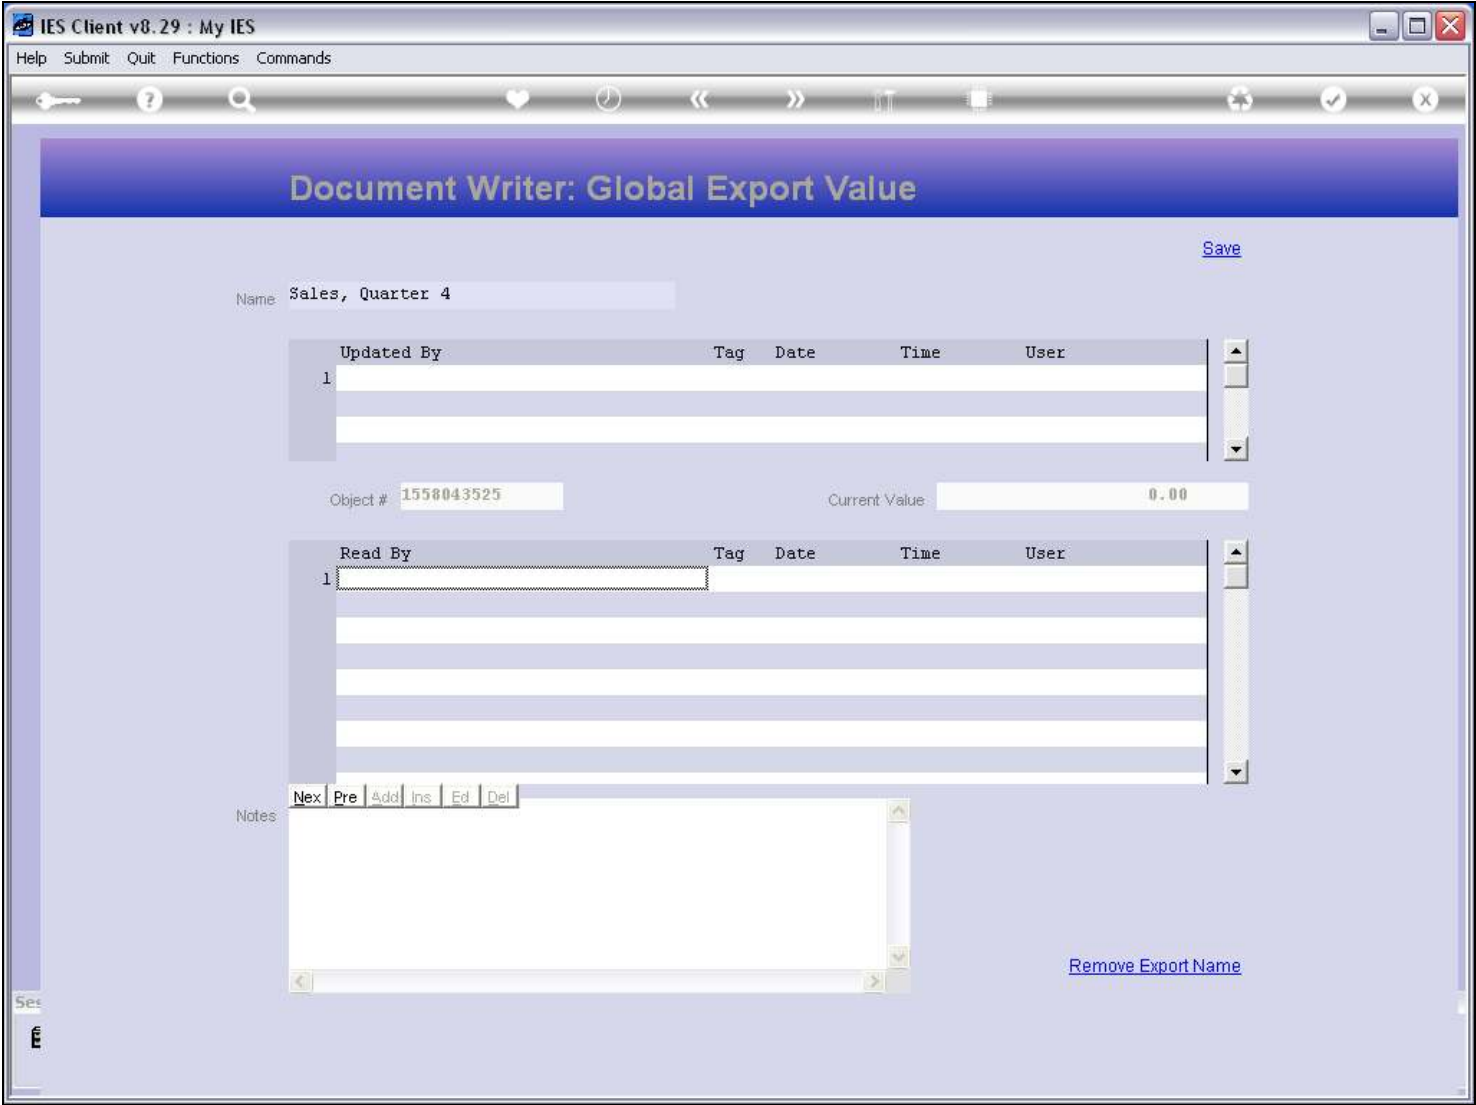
IES Client v8.29 : My IES

Help Submit Quit Functions Commands

Document Writer: Global Export Value

Save

Name Sales, Quarter 4

| | Updated By | Tag | Date | Time | User |
|---|---|---|---|---|---|
| 1 | | | | | |

Object # 1558043525

Current Value 0.00

| | Read By | Tag | Date | Time | User |
|---|---|---|---|---|---|
| 1 | | | | | |

Nex Pre Add Ins Ed Del

Notes

Remove Export Name

Ses